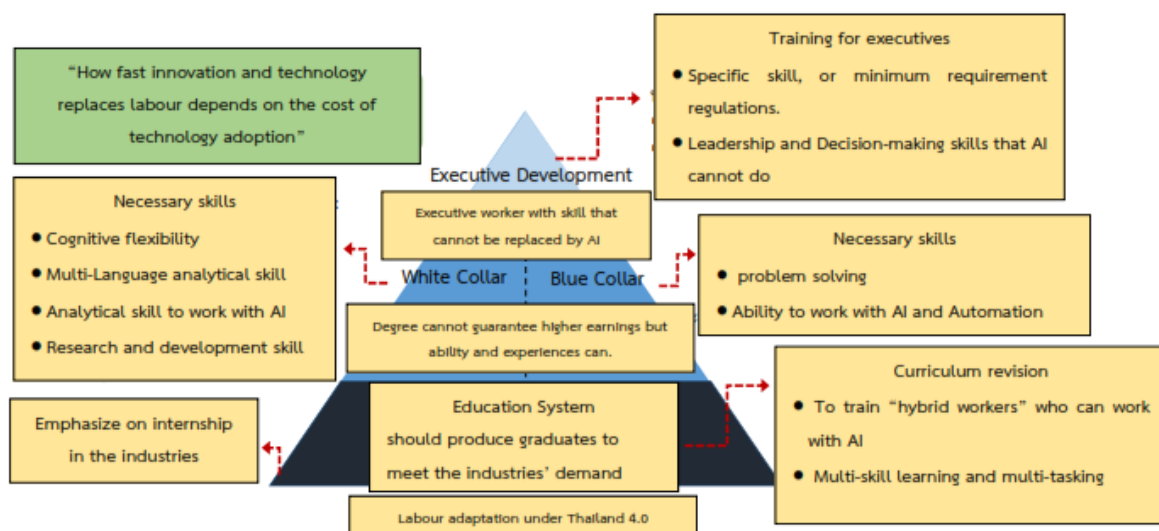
"How fast innovation and technology replaces labour depends on the cost of technology adoption"

Training for executives

- Specific skill, or minimum requirement regulations.
- Leadership and Decision-making skills that AI cannot do

Executive Development

Executive worker with skill that cannot be replaced by AI

Necessary skills

- Cognitive flexibility
- Multi-Language analytical skill
- Analytical skill to work with AI
- Research and development skill

White Collar

Blue Collar

Necessary skills

- problem solving
- Ability to work with AI and Automation

Degree cannot guarantee higher earnings but ability and experiences can.

Curriculum revision

- To train "hybrid workers" who can work with AI
- Multi-skill learning and multi-tasking

Emphasize on internship in the industries

Education System should produce graduates to meet the industries' demand

Labour adaptation under Thailand 4.0